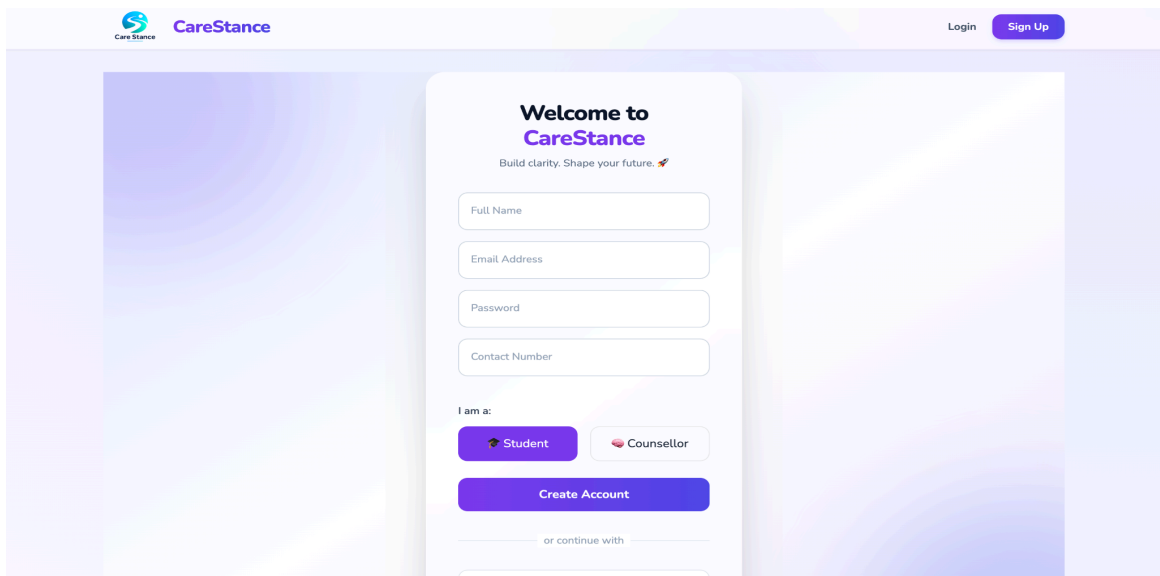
Care Stance CareStance

Login Sign Up

Welcome to CareStance

Build clarity. Shape your future. 🚀

Full Name

Email Address

Password

Contact Number

I am a:

🎓 Student

🧠 Counsellor

Create Account

or continue with